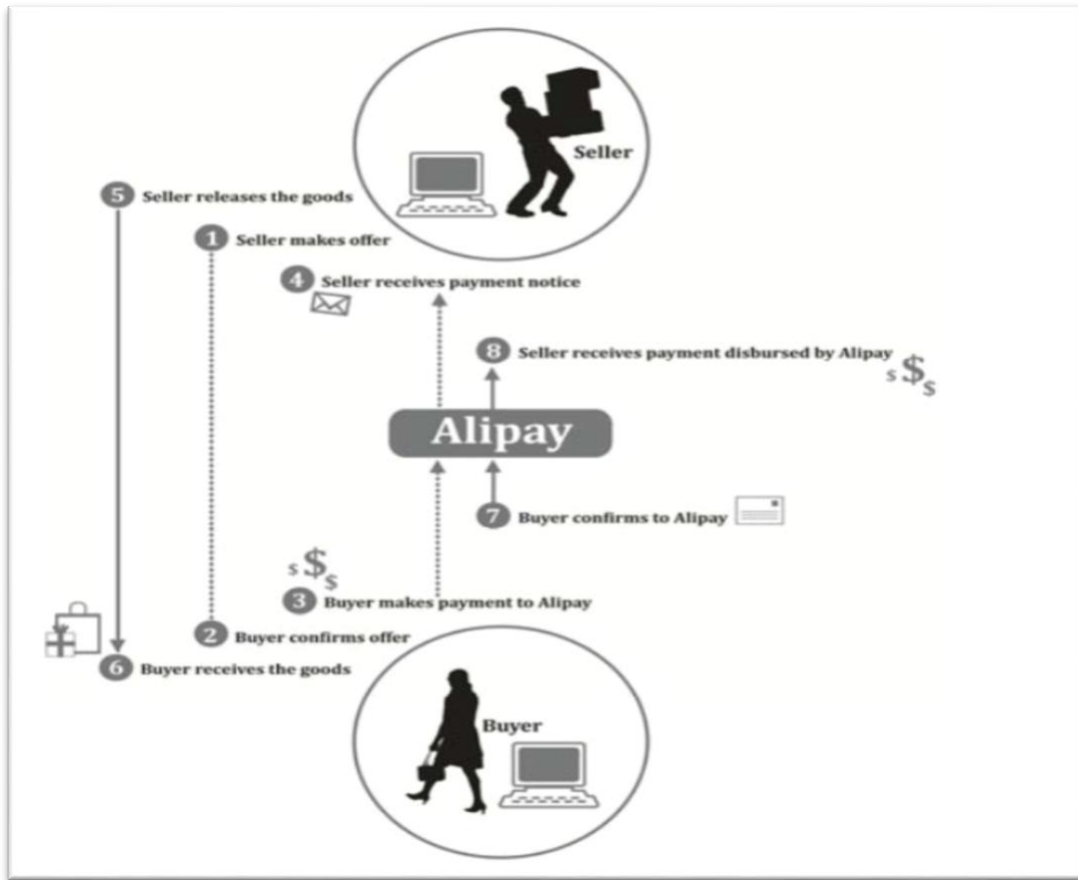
Seller

5 Seller releases the goods

1 Seller makes offer

4 Seller receives payment notice

8 Seller receives payment disbursed by Alipay

$ $ $

Alipay

7 Buyer confirms to Alipay

$ $ $

3 Buyer makes payment to Alipay

2 Buyer confirms offer

6 Buyer receives the goods

Buyer